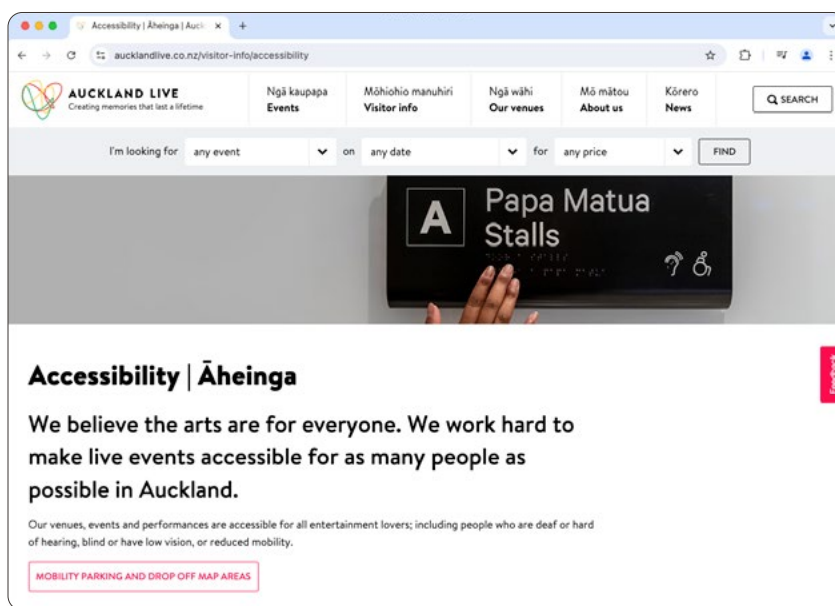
Accessibility | Āheinga | Auck ×
+
aucklandlive.co.nz/visitor-info/accessibility

AUCKLAND LIVE
Creating memories that last a lifetime

Ngā kaupapa
Events

Mōhiohio manuhiri
Visitor info

Ngā wāhi
Our venues

Mō mātou
About us

Kōrero
News

SEARCH

I'm looking for any event on any date for any price FIND

A Papa Matua Stalls

Feedback

Accessibility | Āheinga

We believe the arts are for everyone. We work hard to make live events accessible for as many people as possible in Auckland.

Our venues, events and performances are accessible for all entertainment lovers; including people who are deaf or hard of hearing, blind or have low vision, or reduced mobility.

MOBILITY PARKING AND DROP OFF MAP AREAS